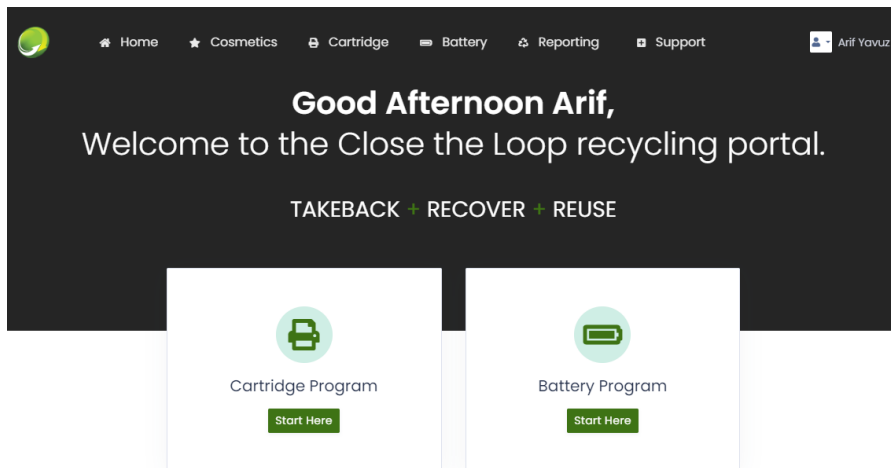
Home Cosmetics Cartridge Battery Reporting Support Arif Yavuz

**Good Afternoon Arif,**
Welcome to the Close the Loop recycling portal.

TAKEBACK + RECOVER + REUSE

Cartridge Program
Start Here

Battery Program
Start Here